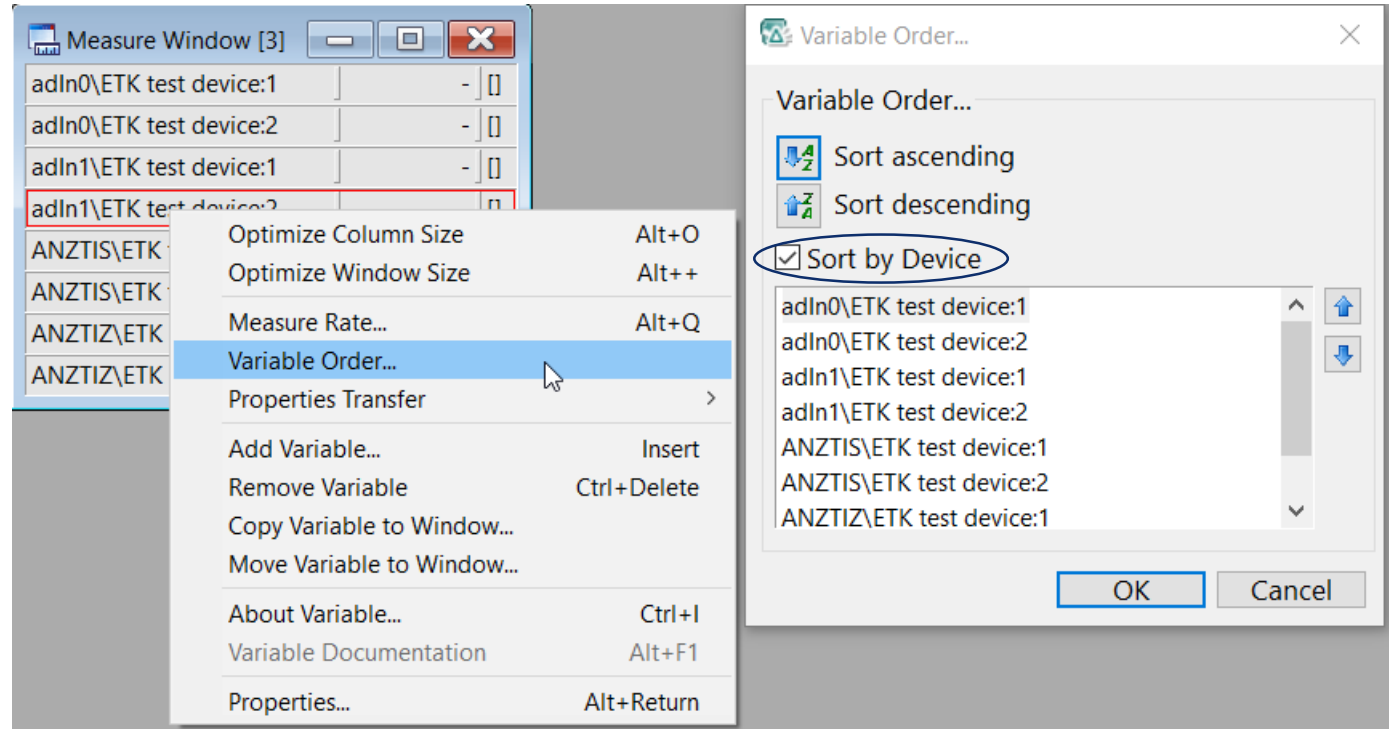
Measure Window [3]

adIn0\ETK test device:1 - []
adIn0\ETK test device:2 - []
adIn1\ETK test device:1 - []
adIn1\ETK test device:2 []
ANZTIS\ETK
ANZTIS\ETK
ANZTIZ\ETK
ANZTIZ\ETK

Optimize Column Size Alt+O
Optimize Window Size Alt++
Measure Rate... Alt+Q
Variable Order...
Properties Transfer
Add Variable... Insert
Remove Variable Ctrl+Delete
Copy Variable to Window...
Move Variable to Window...
About Variable... Ctrl+I
Variable Documentation Alt+F1
Properties... Alt+Return

Variable Order...

Variable Order...
Sort ascending
Sort descending
Sort by Device

adIn0\ETK test device:1
adIn0\ETK test device:2
adIn1\ETK test device:1
adIn1\ETK test device:2
ANZTIS\ETK test device:1
ANZTIS\ETK test device:2
ANZTIZ\ETK test device:1

OK
Cancel